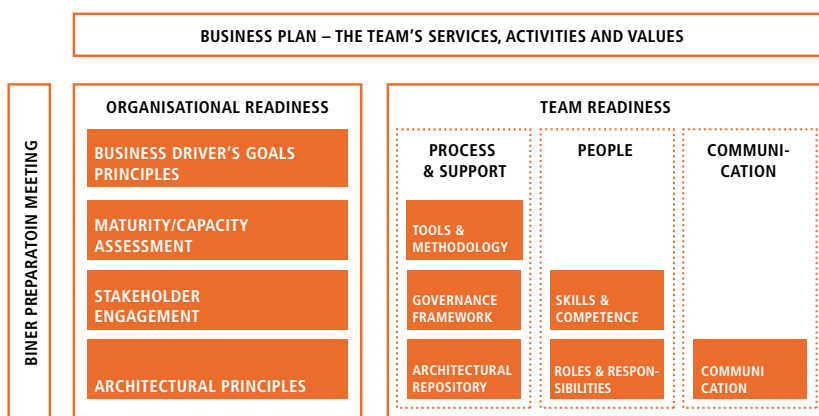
BUSINESS PLAN – THE TEAM'S SERVICES, ACTIVITIES AND VALUES

BINER PREPARATOIN MEETING

ORGANISATIONAL READINESS

BUSINESS DRIVER'S GOALS PRINCIPLES

MATURITY/CAPACITY ASSESSMENT

STAKEHOLDER ENGAGEMENT

ARCHITECTURAL PRINCIPLES

TEAM READINESS

PROCESS & SUPPORT

TOOLS & METHODOLOGY

GOVERNANCE FRAMEWORK

ARCHITECTURAL REPOSITORY

PEOPLE

SKILLS & COMPETENCE

ROLES & RESPONSIBILITIES

COMMUNICATION

COMMUNICATION